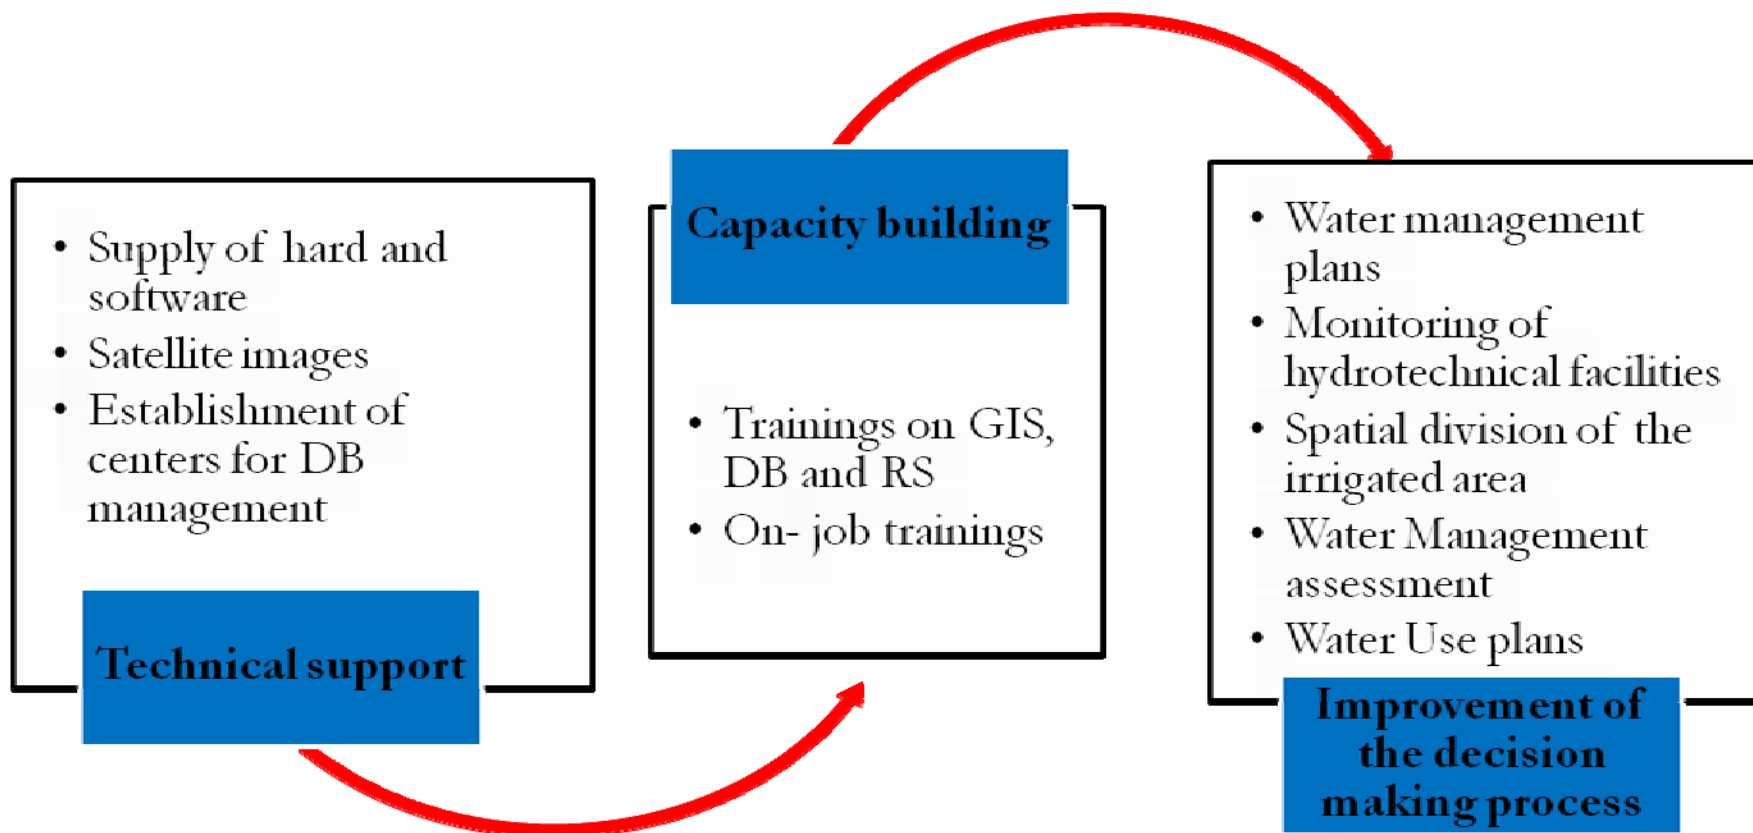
• Supply of hard and software
• Satellite images
• Establishment of centers for DB management

Technical support

Capacity building

• Trainings on GIS, DB and RS
• On- job trainings

• Water management plans
• Monitoring of hydrotechnical facilities
• Spatial division of the irrigated area
• Water Management assessment
• Water Use plans

Improvement of the decision making process